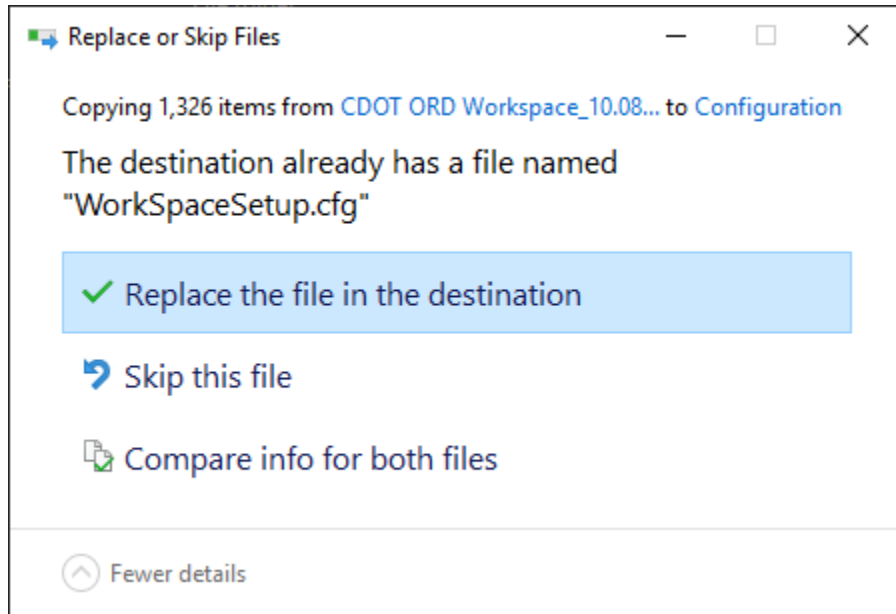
Replace or Skip Files

Copying 1,326 items from CDOT ORD Workspace_10.08... to Configuration

The destination already has a file named "WorkSpaceSetup.cfg"

Replace the file in the destination

Skip this file

Compare info for both files

Fewer details